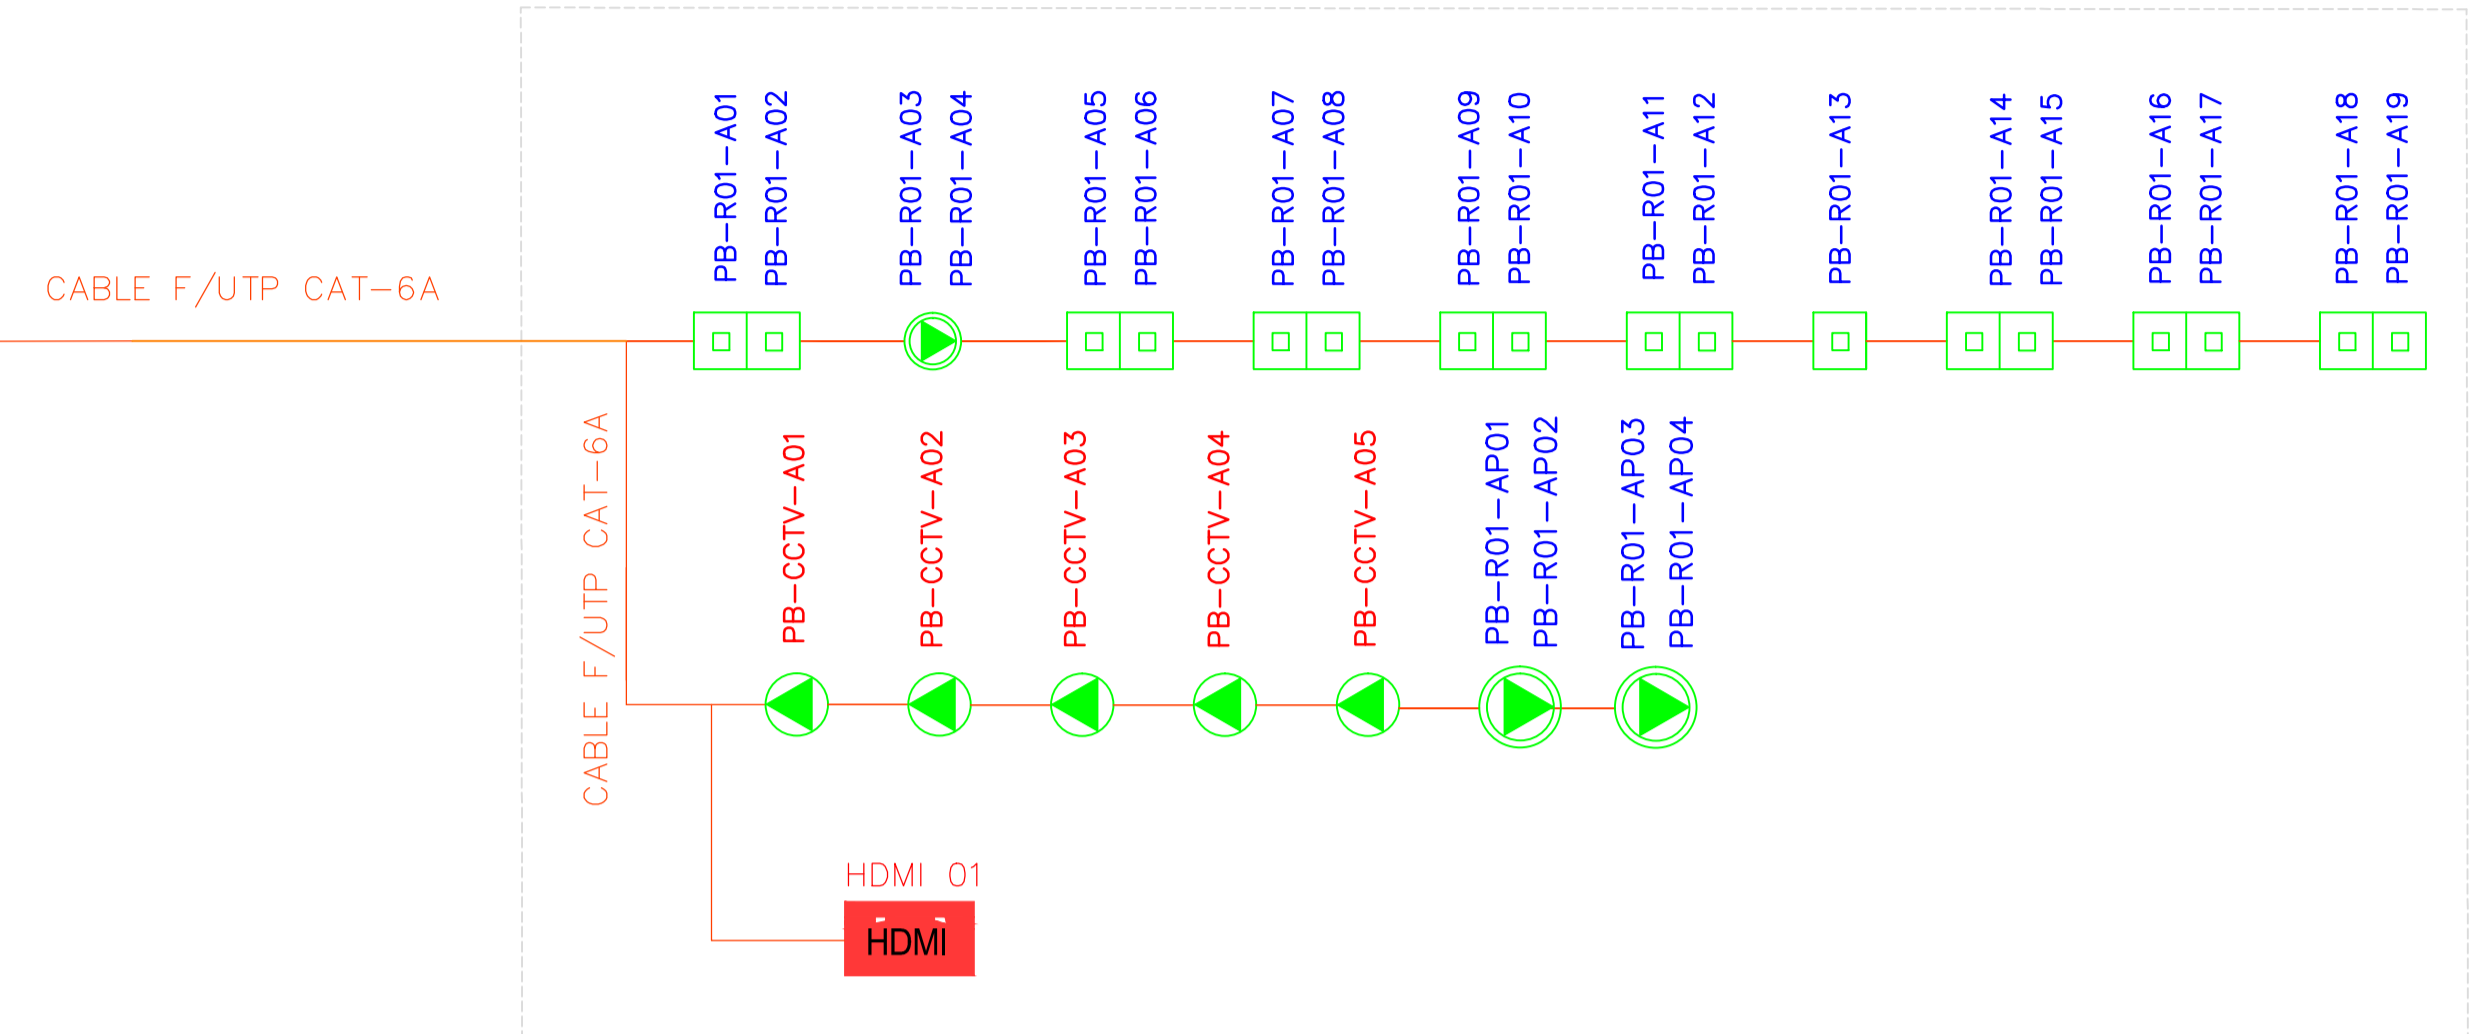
CABLE F/UTP CAT–6A

PB–R01–A01
PB–R01–A02
PB–R01–A03
PB–R01–A04
PB–R01–A05
PB–R01–A06
PB–R01–A07
PB–R01–A08
PB–R01–A09
PB–R01–A10
PB–R01–A11
PB–R01–A12
PB–R01–A13
PB–R01–A14
PB–R01–A15
PB–R01–A16
PB–R01–A17
PB–R01–A18
PB–R01–A19

CABLE F/UTP CAT–6A

PB–CCTV–A01
PB–CCTV–A02
PB–CCTV–A03
PB–CCTV–A04
PB–CCTV–A05
PB–R01–AP01
PB–R01–AP02
PB–R01–AP03
PB–R01–AP04

HDMI 01
HDMI